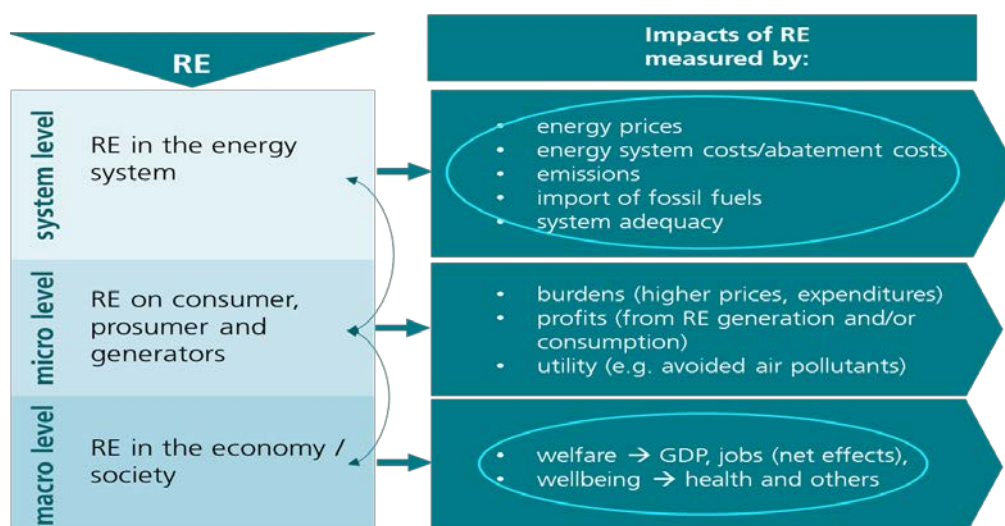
RE

Impacts of RE measured by:

system level

RE in the energy system

- energy prices
- energy system costs/abatement costs
- emissions
- import of fossil fuels
- system adequacy

micro level

RE on consumer, prosumer and generators

- burdens (higher prices, expenditures)
- profits (from RE generation and/or consumption)
- utility (e.g. avoided air pollutants)

macro level

RE in the economy / society

- welfare → GDP, jobs (net effects),
- wellbeing → health and others